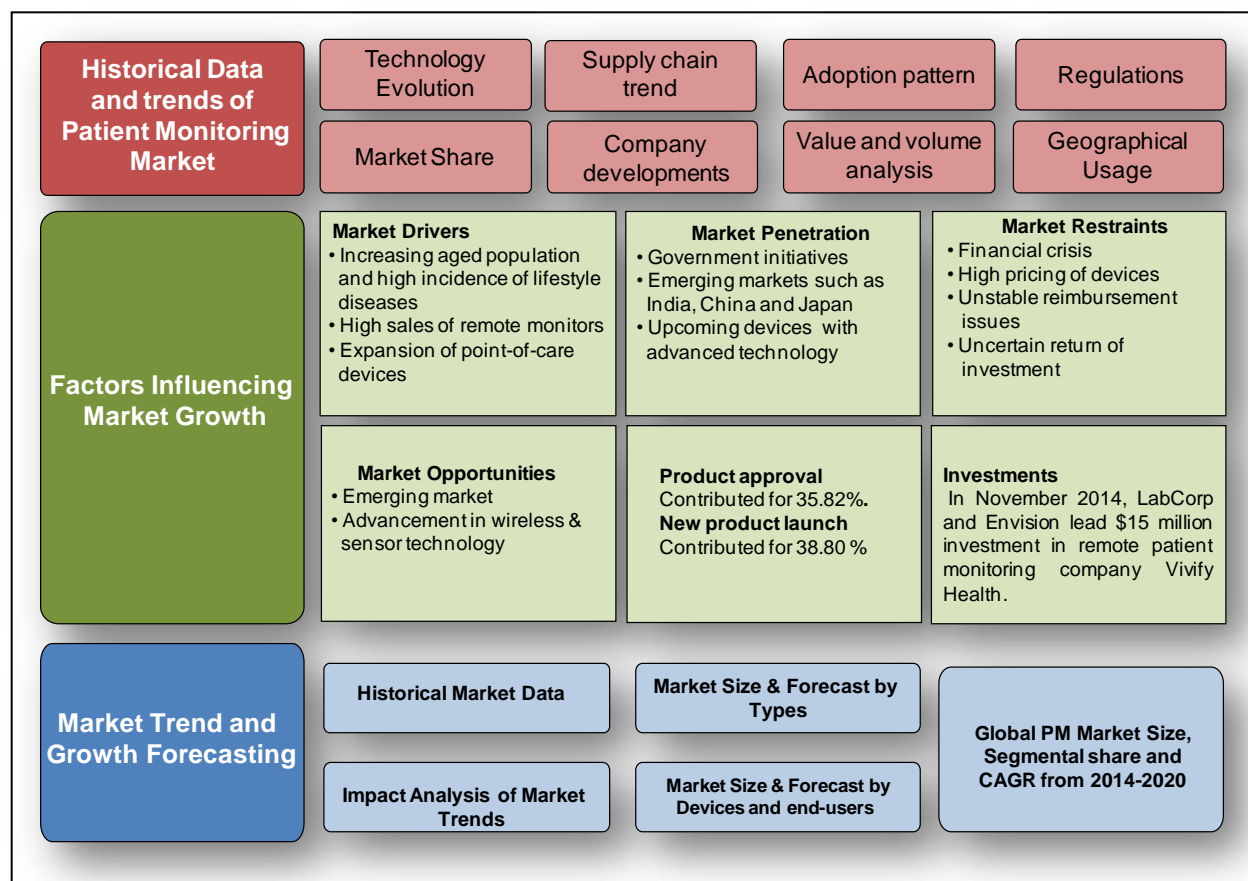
Historical Data and trends of Patient Monitoring Market

Technology Evolution

Supply chain trend

Adoption pattern

Regulations

Market Share

Company developments

Value and volume analysis

Geographical Usage

Factors Influencing Market Growth

Market Drivers
• Increasing aged population and high incidence of lifestyle diseases
• High sales of remote monitors
• Expansion of point-of-care devices

Market Penetration
• Government initiatives
• Emerging markets such as India, China and Japan
• Upcoming devices with advanced technology

Market Restraints
• Financial crisis
• High pricing of devices
• Unstable reimbursement issues
• Uncertain return of investment

Market Opportunities
• Emerging market
• Advancement in wireless & sensor technology

Product approval
Contributed for 35.82%.
New product launch
Contributed for 38.80 %

Investments
In November 2014, LabCorp and Envision lead $15 million investment in remote patient monitoring company Vivify Health.

Market Trend and Growth Forecasting

Historical Market Data

Market Size & Forecast by Types

Global PM Market Size, Segmental share and CAGR from 2014-2020

Impact Analysis of Market Trends

Market Size & Forecast by Devices and end-users